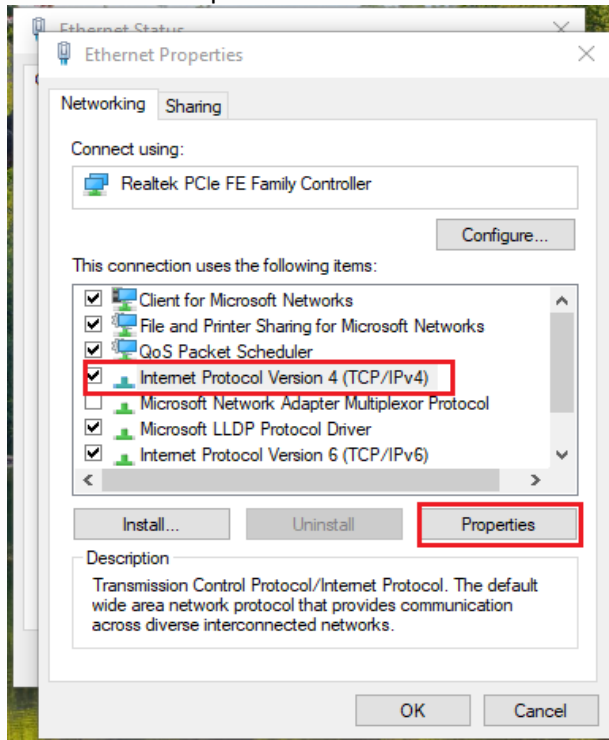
Ethernet Status

Ethernet Properties

Networking | Sharing

Connect using:

Realtek PCIe FE Family Controller

Configure...

This connection uses the following items:

Client for Microsoft Networks
File and Printer Sharing for Microsoft Networks
QoS Packet Scheduler
Internet Protocol Version 4 (TCP/IPv4)
Microsoft Network Adapter Multiplexor Protocol
Microsoft LLDP Protocol Driver
Internet Protocol Version 6 (TCP/IPv6)

Install... | Uninstall | Properties

Description

Transmission Control Protocol/Internet Protocol. The default wide area network protocol that provides communication across diverse interconnected networks.

OK | Cancel